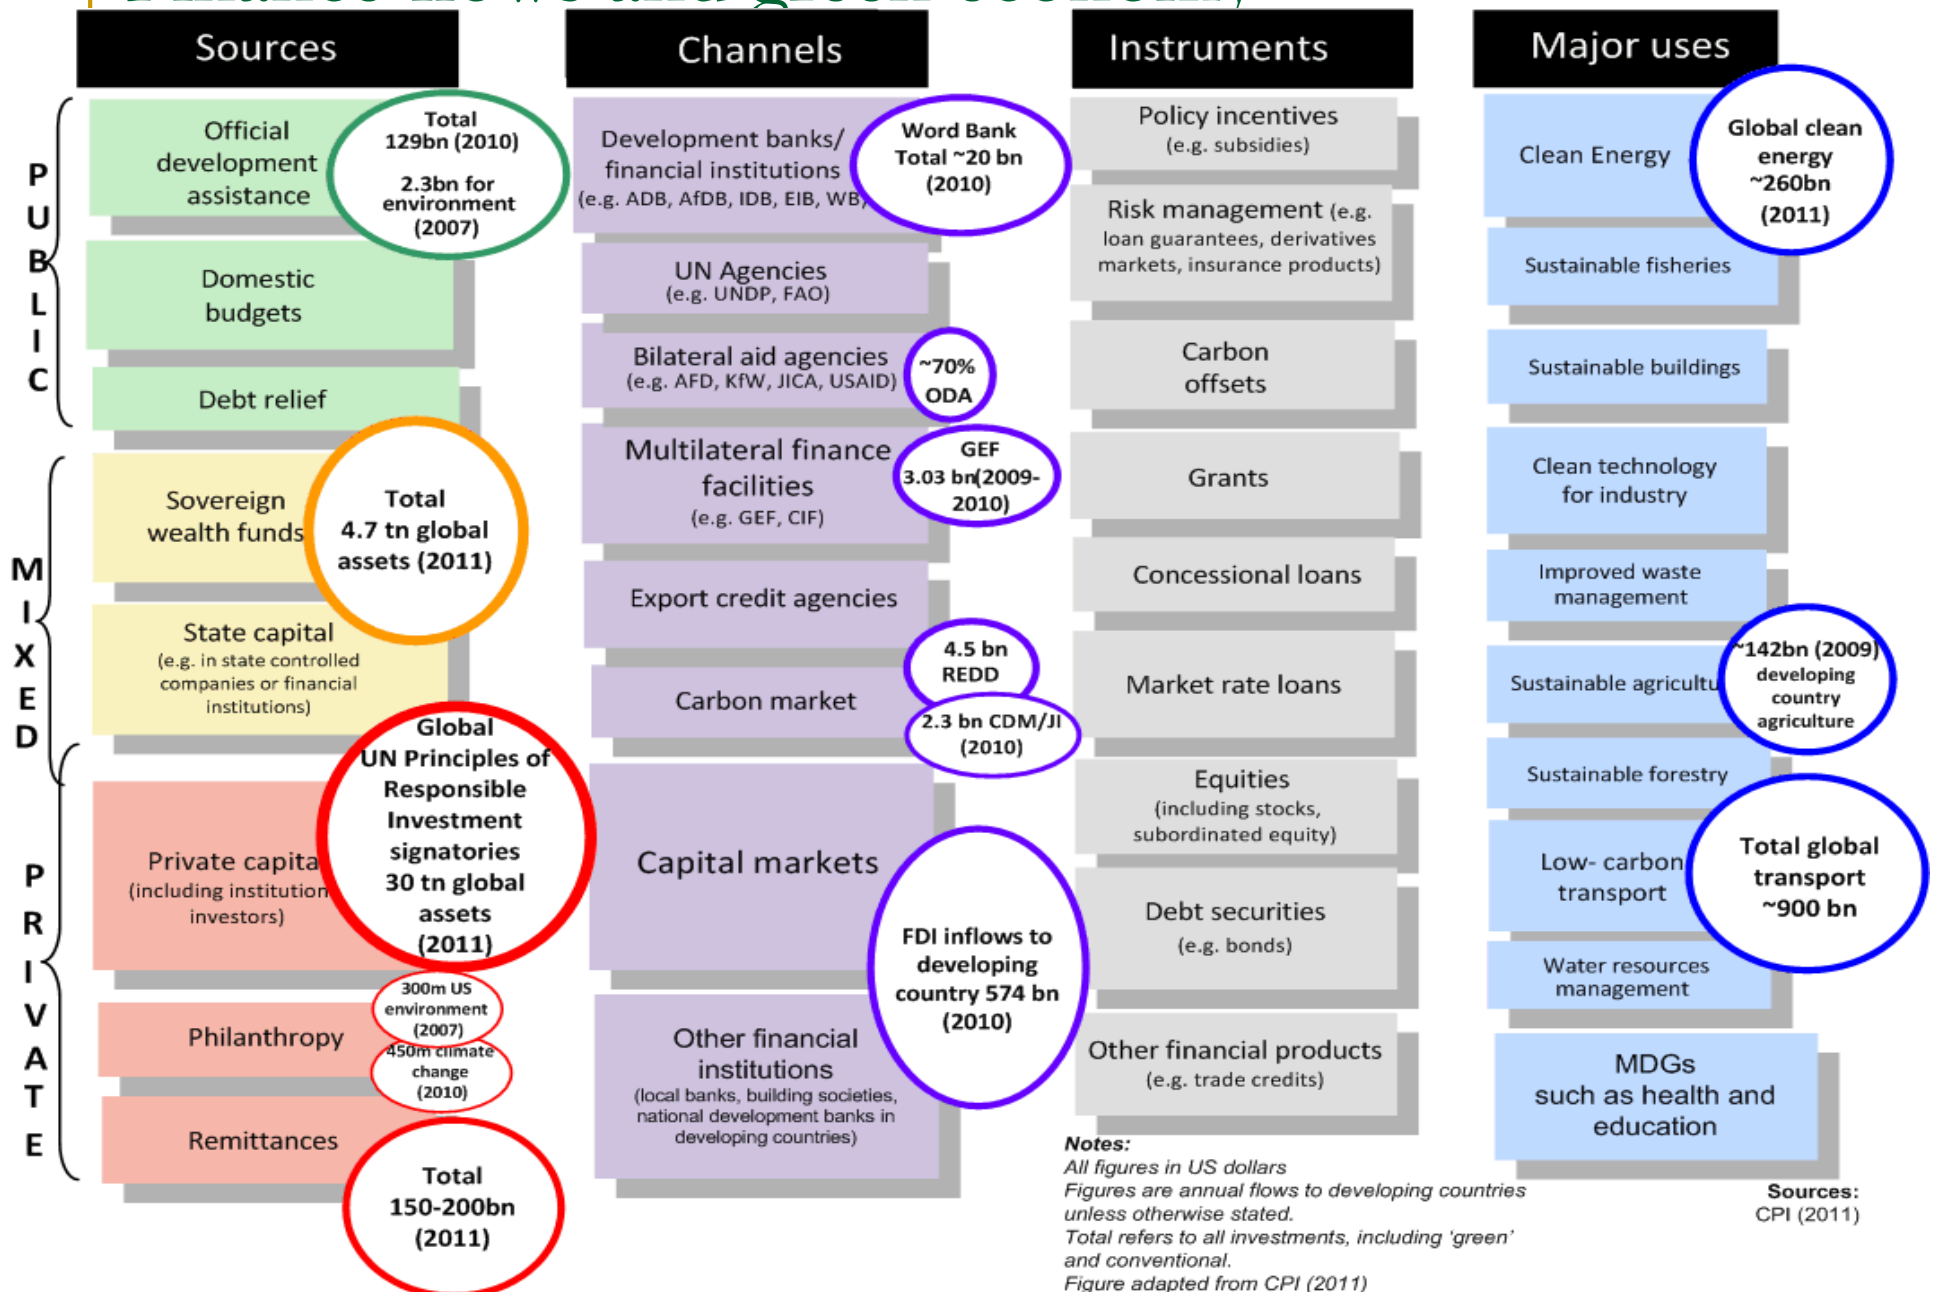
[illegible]

Sources

Channels

Instruments

Major uses

PUBLIC

Official development assistance

Total 129bn (2010)

2.3bn for environment (2007)

Domestic budgets

Debt relief

MIXED

Sovereign wealth funds

Total 4.7 tn global assets (2011)

State capital (e.g. in state controlled companies or financial institutions)

PRIVATE

Private capita (including institution investors)

Global UN Principles of Responsible Investment signatories 30 tn global assets (2011)

Philanthropy

300m US environment (2007)

450m climate change (2010)

Remittances

Total 150-200bn (2011)

Development banks/ financial institutions (e.g. ADB, AfDB, IDB, EIB, WB)

Word Bank Total ~20 bn (2010)

UN Agencies (e.g. UNDP, FAO)

Bilateral aid agencies (e.g. AFD, KfW, JICA, USAID)

~70% ODA

Multilateral finance facilities (e.g. GEF, CIF)

GEF 3.03 bn(2009-2010)

Export credit agencies

4.5 bn REDD

Carbon market

2.3 bn CDM/JI (2010)

Capital markets

FDI inflows to developing country 574 bn (2010)

Other financial institutions (local banks, building societies, national development banks in developing countries)

Policy incentives (e.g. subsidies)

Risk management (e.g. loan guarantees, derivatives markets, insurance products)

Carbon offsets

Grants

Concessional loans

Market rate loans

Equities (including stocks, subordinated equity)

Debt securities (e.g. bonds)

Other financial products (e.g. trade credits)

Clean Energy

Global clean energy ~260bn (2011)

Sustainable fisheries

Sustainable buildings

Clean technology for industry

Improved waste management

Sustainable agricultu

~142bn (2009) developing country agriculture

Sustainable forestry

Low- carbon transport

Total global transport ~900 bn

Water resources management

MDGs such as health and education

Notes:
All figures in US dollars
Figures are annual flows to developing countries unless otherwise stated.
Total refers to all investments, including 'green' and conventional.
Figure adapted from CPI (2011)

Sources:
CPI (2011)